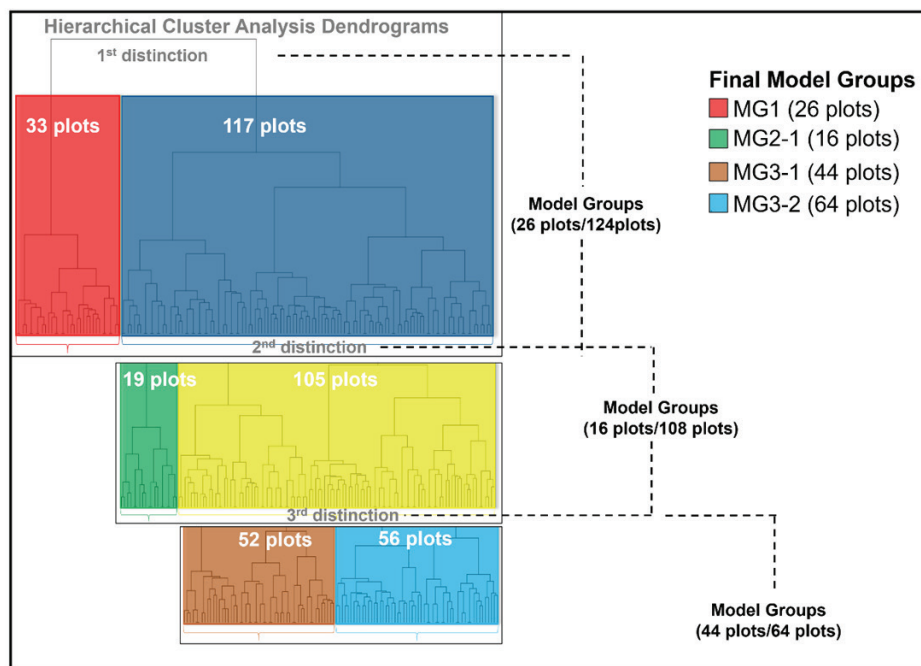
Hierarchical Cluster Analysis Dendrograms

1$^{st}$ distinction

33 plots

117 plots

Model Groups
(26 plots/124plots)

Final Model Groups
MG1 (26 plots)
MG2-1 (16 plots)
MG3-1 (44 plots)
MG3-2 (64 plots)

2$^{nd}$ distinction

19 plots

105 plots

Model Groups
(16 plots/108 plots)

3$^{rd}$ distinction

52 plots

56 plots

Model Groups
(44 plots/64 plots)